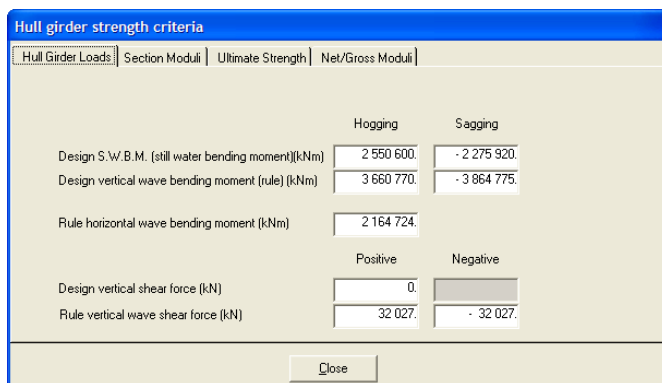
Hull girder strength criteria

Hull Girder Loads | Section Moduli | Ultimate Strength | Net/Gross Moduli

| | Hogging | Sagging |
|---|---|---|
| Design S.W.B.M. (still water bending moment)(kNm) | 2 550 600. | - 2 275 920. |
| Design vertical wave bending moment (rule) (kNm) | 3 660 770. | - 3 864 775. |

| | |
|---|---|
| Rule horizontal wave bending moment (kNm) | 2 164 724. |

| | Positive | Negative |
|---|---|---|
| Design vertical shear force (kN) | 0. | |
| Rule vertical wave shear force (kN) | 32 027. | - 32 027. |

Close